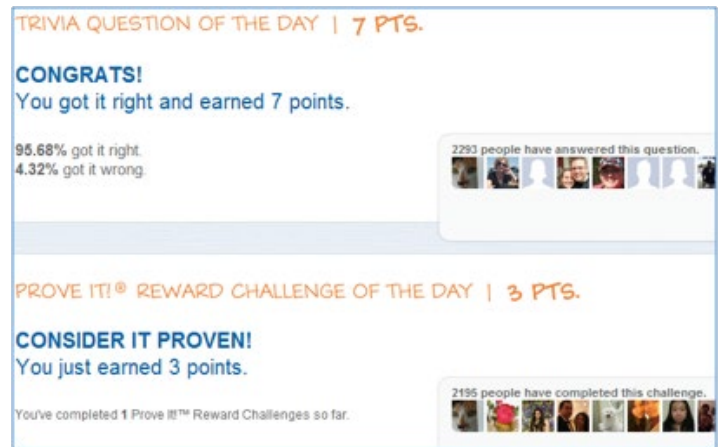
TRIVIA QUESTION OF THE DAY | 7 PTS.

CONGRATS!
You got it right and earned 7 points.

95.68% got it right.
4.32% got it wrong.

2293 people have answered this question.

PROVE IT!® REWARD CHALLENGE OF THE DAY | 3 PTS.

CONSIDER IT PROVEN!
You just earned 3 points.

You've completed 1 Prove It!™ Reward Challenges so far.

2195 people have completed this challenge.